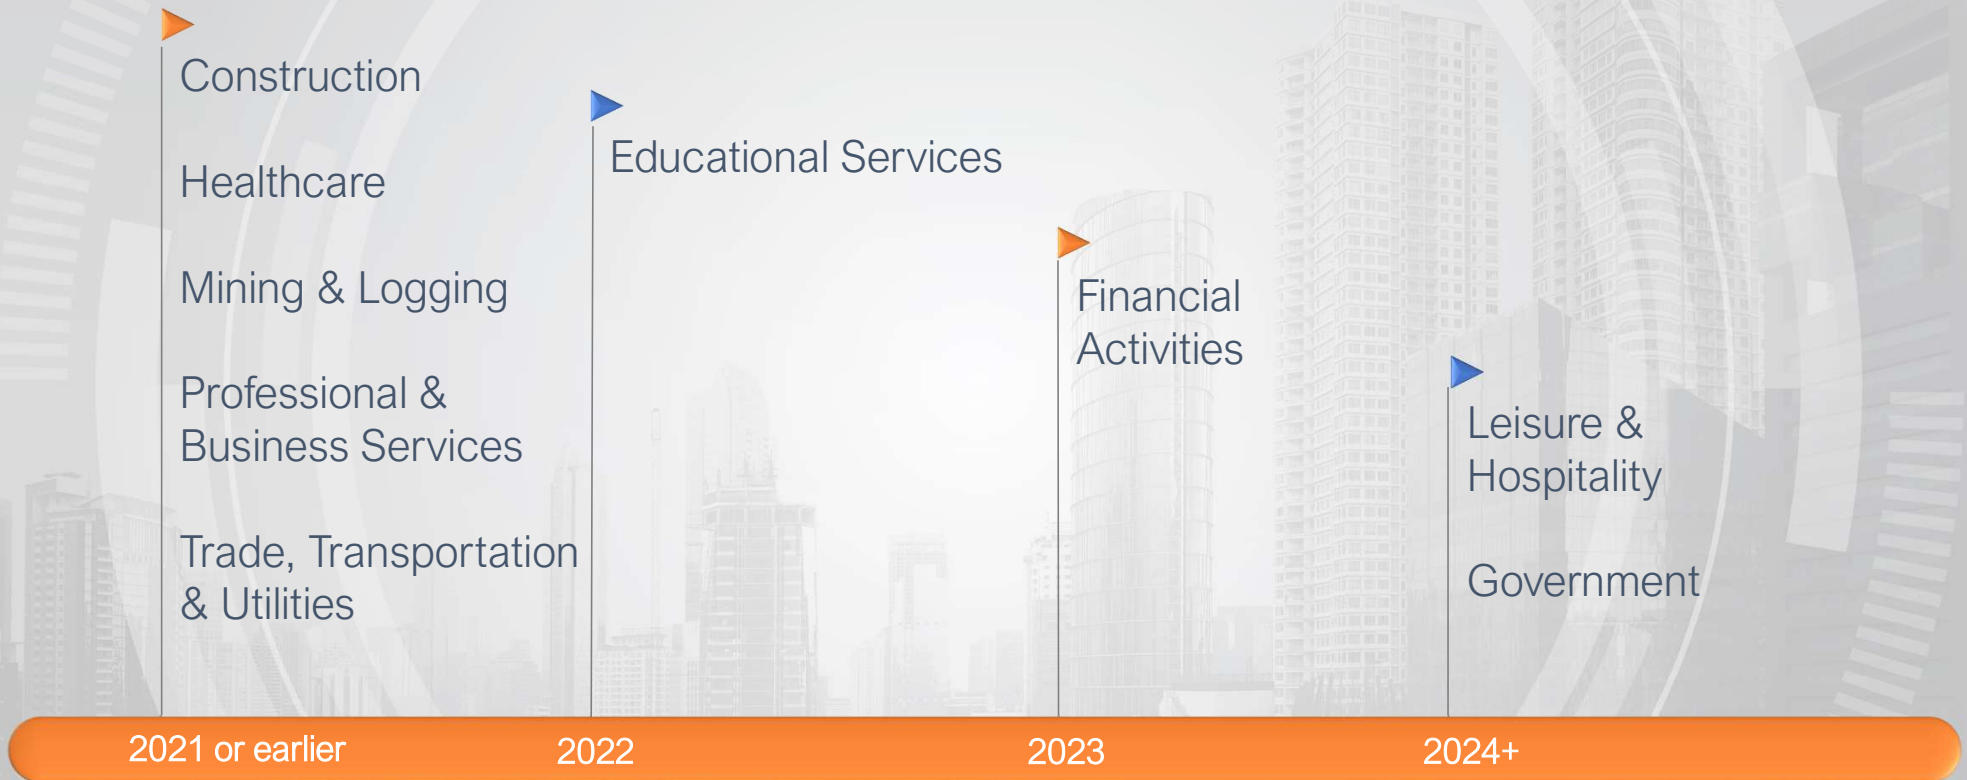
Construction

Healthcare

Mining & Logging

Professional & Business Services

Trade, Transportation & Utilities

Educational Services

Financial Activities

Leisure & Hospitality

Government

2021 or earlier

2022

2023

2024+